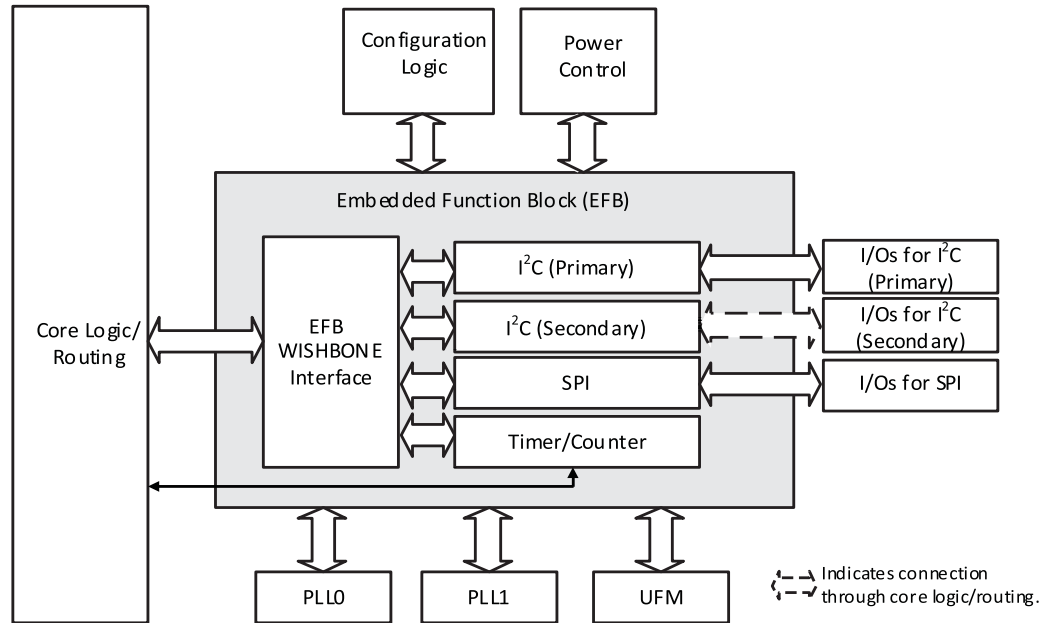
Configuration Logic

Power Control

Embedded Function Block (EFB)

Core Logic/ Routing

EFB WISHBONE Interface

$I^2C$ (Primary)

$I^2C$ (Secondary)

SPI

Timer/Counter

I/Os for $I^2C$ (Primary)

I/Os for $I^2C$ (Secondary)

I/Os for SPI

PLL0

PLL1

UFM

Indicates connection through core logic/routing.